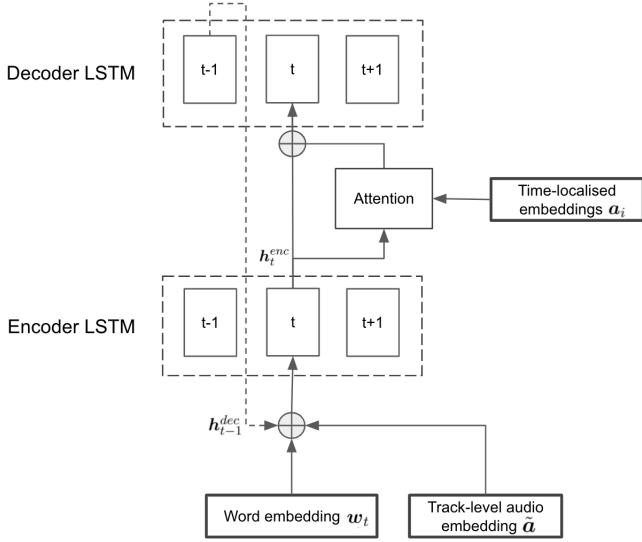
Decoder LSTM

t-1

t

t+1

Attention

Time-localised embeddings $\boldsymbol{a}_i$

$\boldsymbol{h}_t^{enc}$

Encoder LSTM

t-1

t

t+1

$\boldsymbol{h}_{t-1}^{dec}$

Word embedding $\boldsymbol{w}_t$

Track-level audio embedding $\tilde{\boldsymbol{a}}$